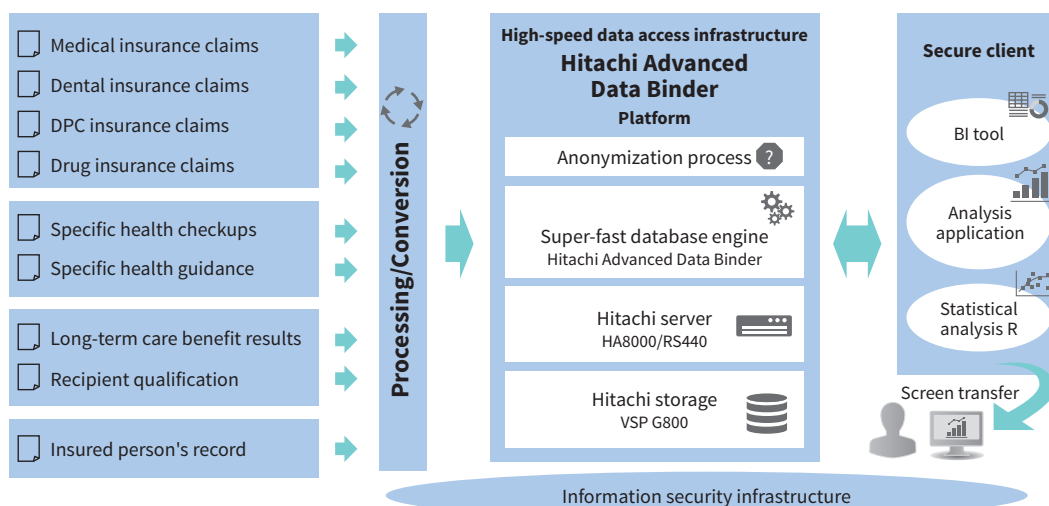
Medical insurance claims
Dental insurance claims
DPC insurance claims
Drug insurance claims

Specific health checkups
Specific health guidance

Long-term care benefit results
Recipient qualification

Insured person's record

Processing/Conversion

High-speed data access infrastructure
Hitachi Advanced Data Binder
Platform

Anonymization process

Super-fast database engine
Hitachi Advanced Data Binder

Hitachi server
HA8000/RS440

Hitachi storage
VSP G800

Secure client

BI tool

Analysis application

Statistical analysis R

Screen transfer

Information security infrastructure